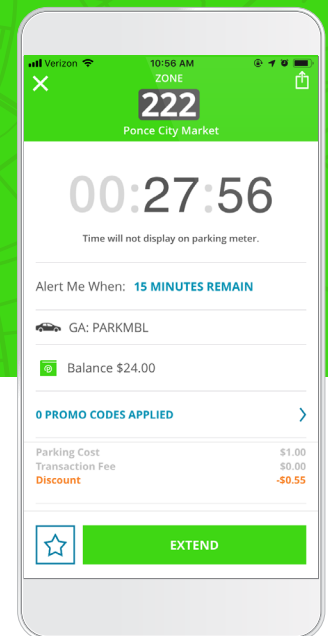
Verizon 10:56 AM

ZONE

222

Ponce City Market

00:27:56

Time will not display on parking meter.

Alert Me When: 15 MINUTES REMAIN

GA: PARKMBL

Balance $24.00

0 PROMO CODES APPLIED

| | |
|---|---|
| Parking Cost | $1.00 |
| Transaction Fee | $0.00 |
| Discount | -$0.55 |

EXTEND